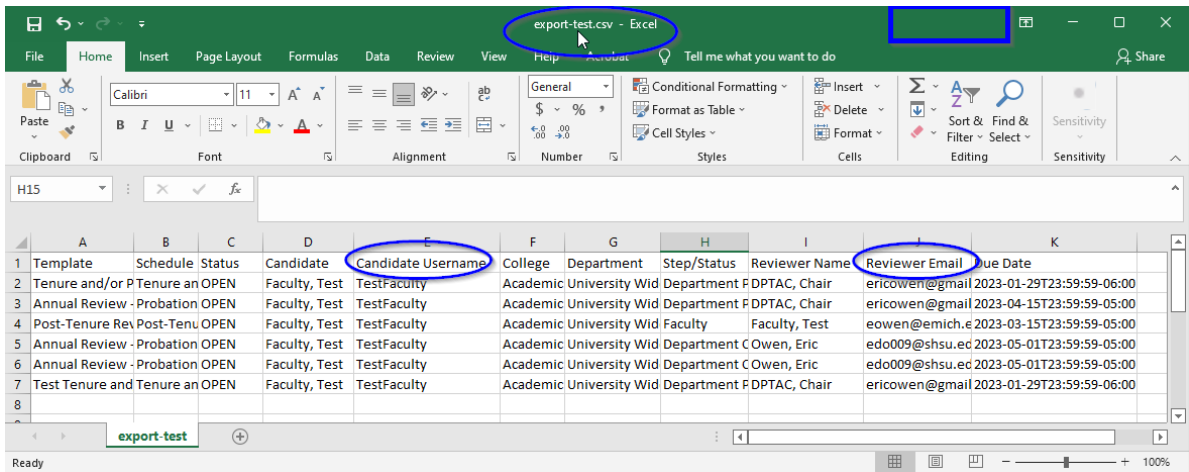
export-test.csv - Excel

File Home Insert Page Layout Formulas Data Review View Help Acrobat Tell me what you want to do Share

Paste Clipboard
Calibri 11 A A
B I U A
Font
Alignment
General
$ % ,
Number
Conditional Formatting
Format as Table
Cell Styles
Styles
Insert
Delete
Format
Cells
Sort & Filter
Find & Select
Editing
Sensitivity
Sensitivity

H15 fx

| | A | B | C | D | E | F | G | H | I | J | K |
|---|---|---|---|---|---|---|---|---|---|---|---|
| 1 | Template | Schedule | Status | Candidate | Candidate Username | College | Department | Step/Status | Reviewer Name | Reviewer Email | Due Date |
| 2 | Tenure and/or P | Tenure an | OPEN | Faculty, Test | TestFaculty | Academic | University Wid | Department F | DPTAC, Chair | ericowen@gmail | 2023-01-29T23:59:59-06:00 |
| 3 | Annual Review - | Probation | OPEN | Faculty, Test | TestFaculty | Academic | University Wid | Department F | DPTAC, Chair | ericowen@gmail | 2023-04-15T23:59:59-05:00 |
| 4 | Post-Tenure Rev | Post-Tenu | OPEN | Faculty, Test | TestFaculty | Academic | University Wid | Faculty | Faculty, Test | eowen@emich.e | 2023-03-15T23:59:59-05:00 |
| 5 | Annual Review - | Probation | OPEN | Faculty, Test | TestFaculty | Academic | University Wid | Department C | Owen, Eric | edo009@shsu.ec | 2023-05-01T23:59:59-05:00 |
| 6 | Annual Review - | Probation | OPEN | Faculty, Test | TestFaculty | Academic | University Wid | Department C | Owen, Eric | edo009@shsu.ec | 2023-05-01T23:59:59-05:00 |
| 7 | Test Tenure and | Tenure an | OPEN | Faculty, Test | TestFaculty | Academic | University Wid | Department F | DPTAC, Chair | ericowen@gmail | 2023-01-29T23:59:59-06:00 |
| 8 | | | | | | | | | | | |

export-test

Ready 100%